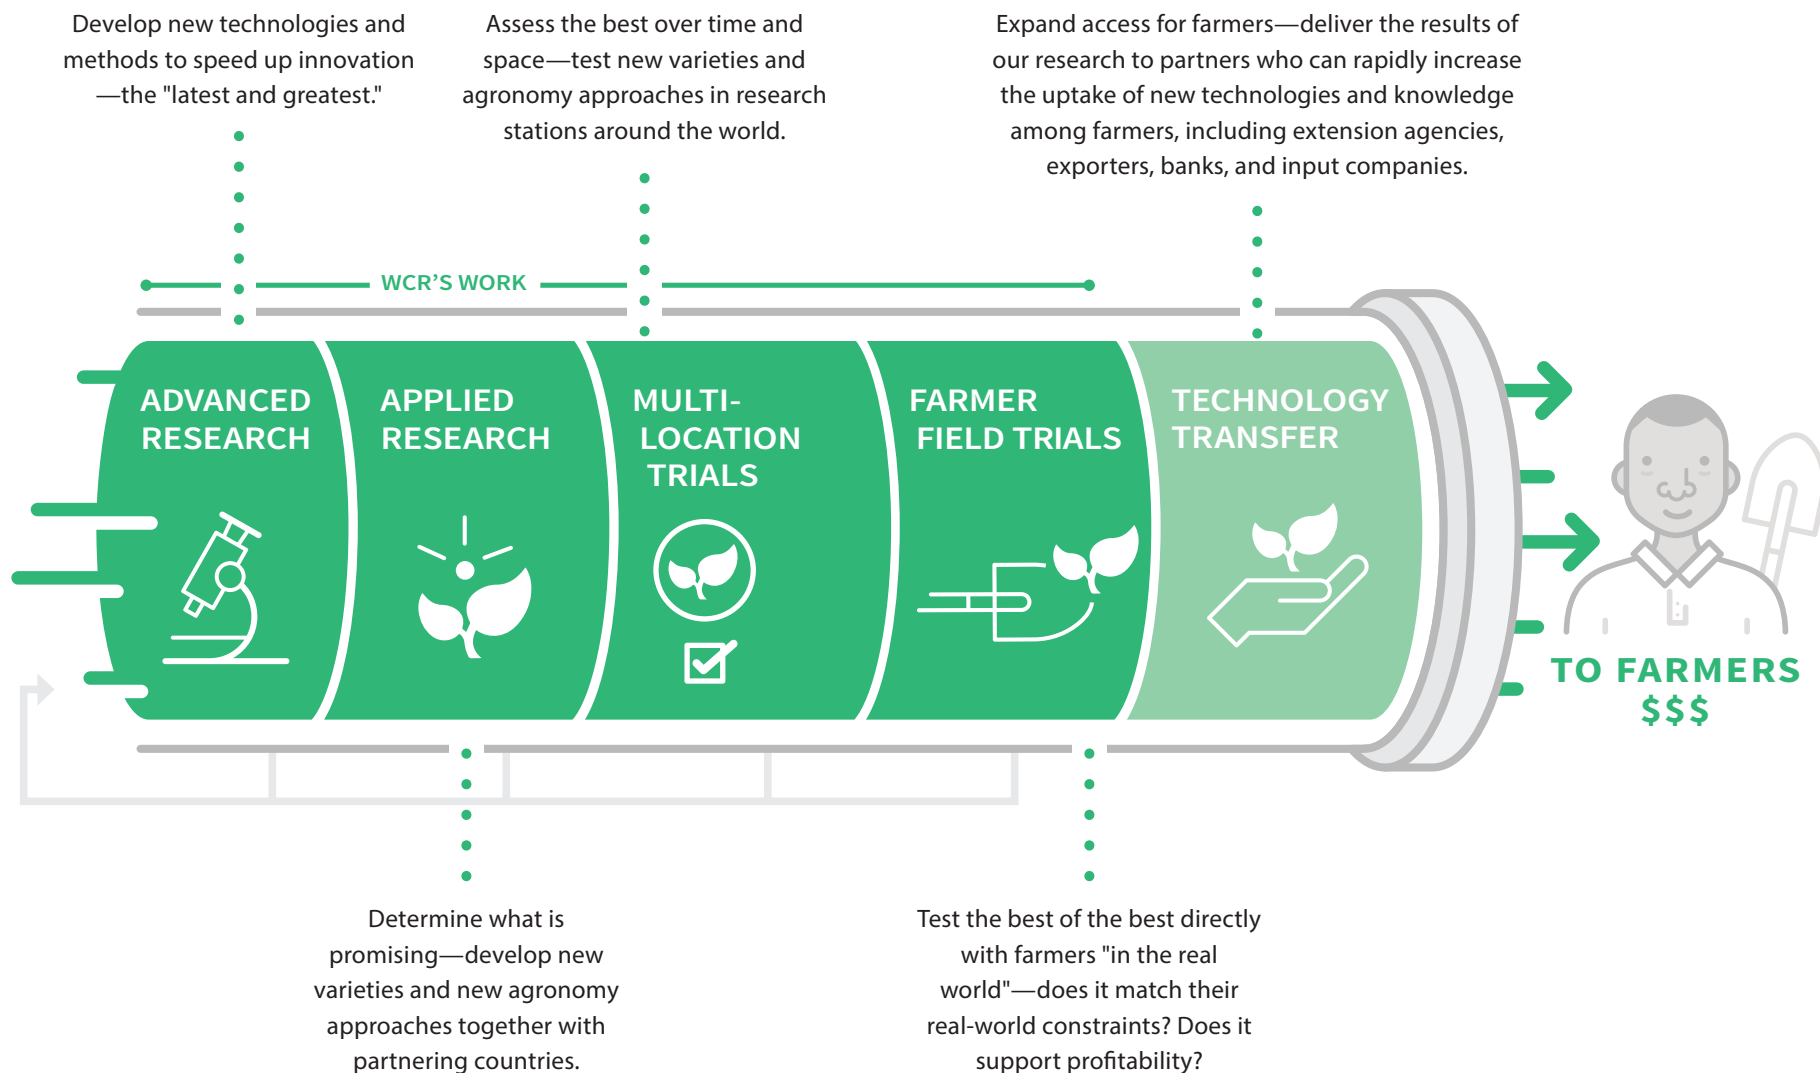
Develop new technologies and methods to speed up innovation —the "latest and greatest."

Assess the best over time and space—test new varieties and agronomy approaches in research stations around the world.

Expand access for farmers—deliver the results of our research to partners who can rapidly increase the uptake of new technologies and knowledge among farmers, including extension agencies, exporters, banks, and input companies.

WCR'S WORK

ADVANCED RESEARCH

APPLIED RESEARCH

MULTI-LOCATION TRIALS

FARMER FIELD TRIALS

TECHNOLOGY TRANSFER

TO FARMERS $$$

Determine what is promising—develop new varieties and new agronomy approaches together with partnering countries.

Test the best of the best directly with farmers "in the real world"—does it match their real-world constraints? Does it support profitability?